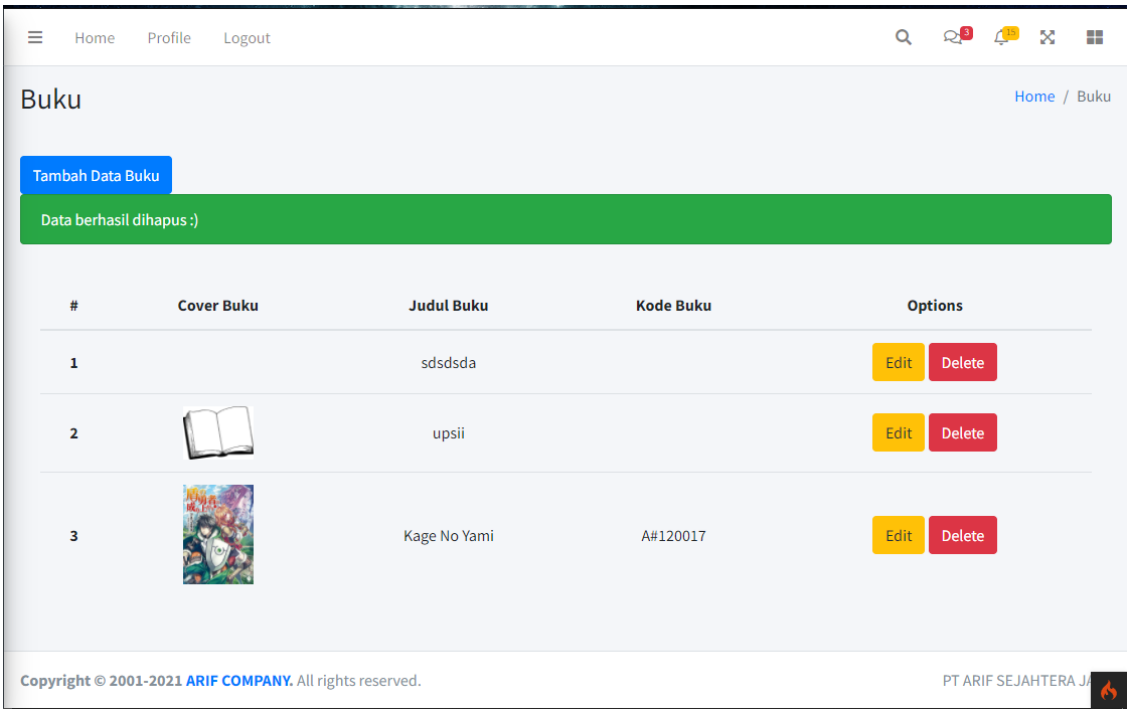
Home Profile Logout

3 15

Buku

Home / Buku

Tambah Data Buku

Data berhasil dihapus :)

| # | Cover Buku | Judul Buku | Kode Buku | Options |
|---|---|---|---|---|
| 1 | | sdsdsda | | Edit Delete |
| 2 | | upsii | | Edit Delete |
| 3 | | Kage No Yami | A#120017 | Edit Delete |

Copyright © 2001-2021 ARIF COMPANY. All rights reserved.

PT ARIF SEJAHTERA J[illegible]